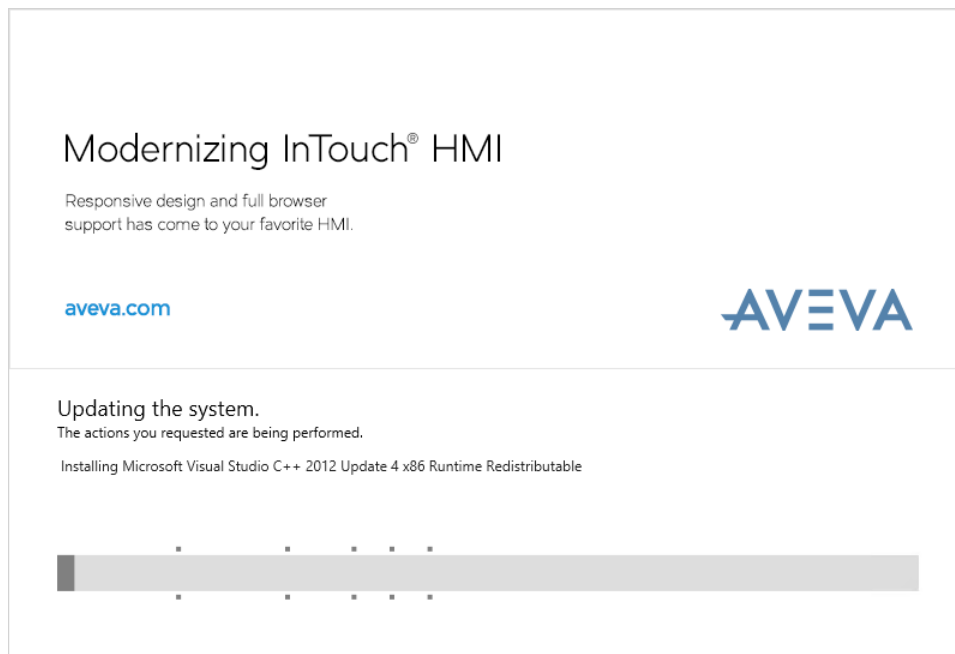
Modernizing InTouch® HMI

Responsive design and full browser support has come to your favorite HMI.

aveva.com

AVEVA

Updating the system.
The actions you requested are being performed.

Installing Microsoft Visual Studio C++ 2012 Update 4 x86 Runtime Redistributable